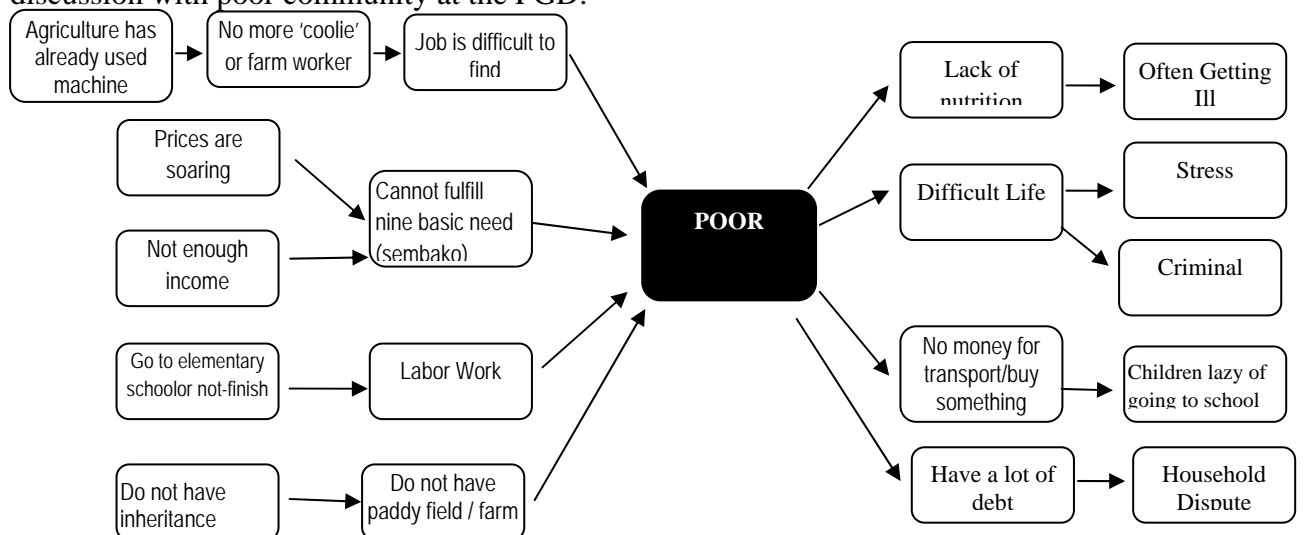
discussion with poor community at the FGD.

Agriculture has already used machine

No more 'coolie' or farm worker

Job is difficult to find

Prices are soaring

Cannot fulfill nine basic need (sembako)

Not enough income

POOR

Go to elementary schoolor not-finish

Labor Work

Do not have inheritance

Do not have paddy field / farm

Lack of nutrition

Often Getting Ill

Difficult Life

Stress

Criminal

No money for transport/buy something

Children lazy of going to school

Have a lot of debt

Household Dispute